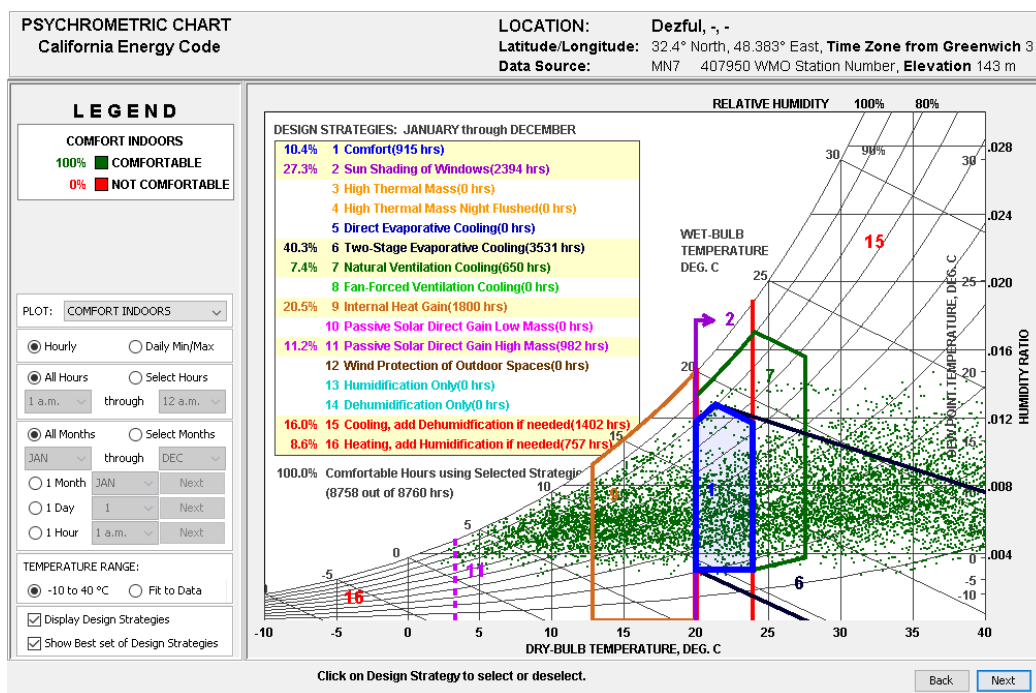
PSYCHROMETRIC CHART
California Energy Code

LOCATION: Dezful, -, -
Latitude/Longitude: 32.4° North, 48.383° East, Time Zone from Greenwich 3
Data Source: MN7 407950 WMO Station Number, Elevation 143 m

LEGEND

COMFORT INDOORS
100% COMFORTABLE
0% NOT COMFORTABLE

PLOT: COMFORT INDOORS

Hourly
Daily Min/Max

All Hours
Select Hours
1 a.m. through 12 a.m.

All Months
Select Months
JAN through DEC
1 Month JAN Next
1 Day 1 Next
1 Hour 1 a.m. Next

TEMPERATURE RANGE:
-10 to 40 °C
Fit to Data

Display Design Strategies
Show Best set of Design Strategies

RELATIVE HUMIDITY 100% 80%

DESIGN STRATEGIES: JANUARY through DECEMBER

| | |
|---|---|
| 10.4% | 1 Comfort(915 hrs) |
| 27.3% | 2 Sun Shading of Windows(2394 hrs) |
| | 3 High Thermal Mass(0 hrs) |
| | 4 High Thermal Mass Night Flushed(0 hrs) |
| | 5 Direct Evaporative Cooling(0 hrs) |
| 40.3% | 6 Two-Stage Evaporative Cooling(3531 hrs) |
| 7.4% | 7 Natural Ventilation Cooling(650 hrs) |
| | 8 Fan-Forced Ventilation Cooling(0 hrs) |
| 20.5% | 9 Internal Heat Gain(1800 hrs) |
| | 10 Passive Solar Direct Gain Low Mass(0 hrs) |
| 11.2% | 11 Passive Solar Direct Gain High Mass(982 hrs) |
| | 12 Wind Protection of Outdoor Spaces(0 hrs) |
| | 13 Humidification Only(0 hrs) |
| | 14 Dehumidification Only(0 hrs) |
| 16.0% | 15 Cooling, add Dehumidification if needed(1402 hrs) |
| 8.6% | 16 Heating, add Humidification if needed(757 hrs) |

100.0% Comfortable Hours using Selected Strategies
(8758 out of 8760 hrs)

WET-BULB TEMPERATURE DEG. C

30 90% 30 25 20 15 10 5 0 -5

15 2 7 1 9 6 11 16

.028 .024 .020 .016 .012 .008 .004 0

DEW POINT TEMPERATURE, DEG. C
HUMIDITY RATIO

25 20 15 10 5 0 -5 -10

-10 -5 0 5 10 15 20 25 30 35 40
DRY-BULB TEMPERATURE, DEG. C

Click on Design Strategy to select or deselect.

Back Next